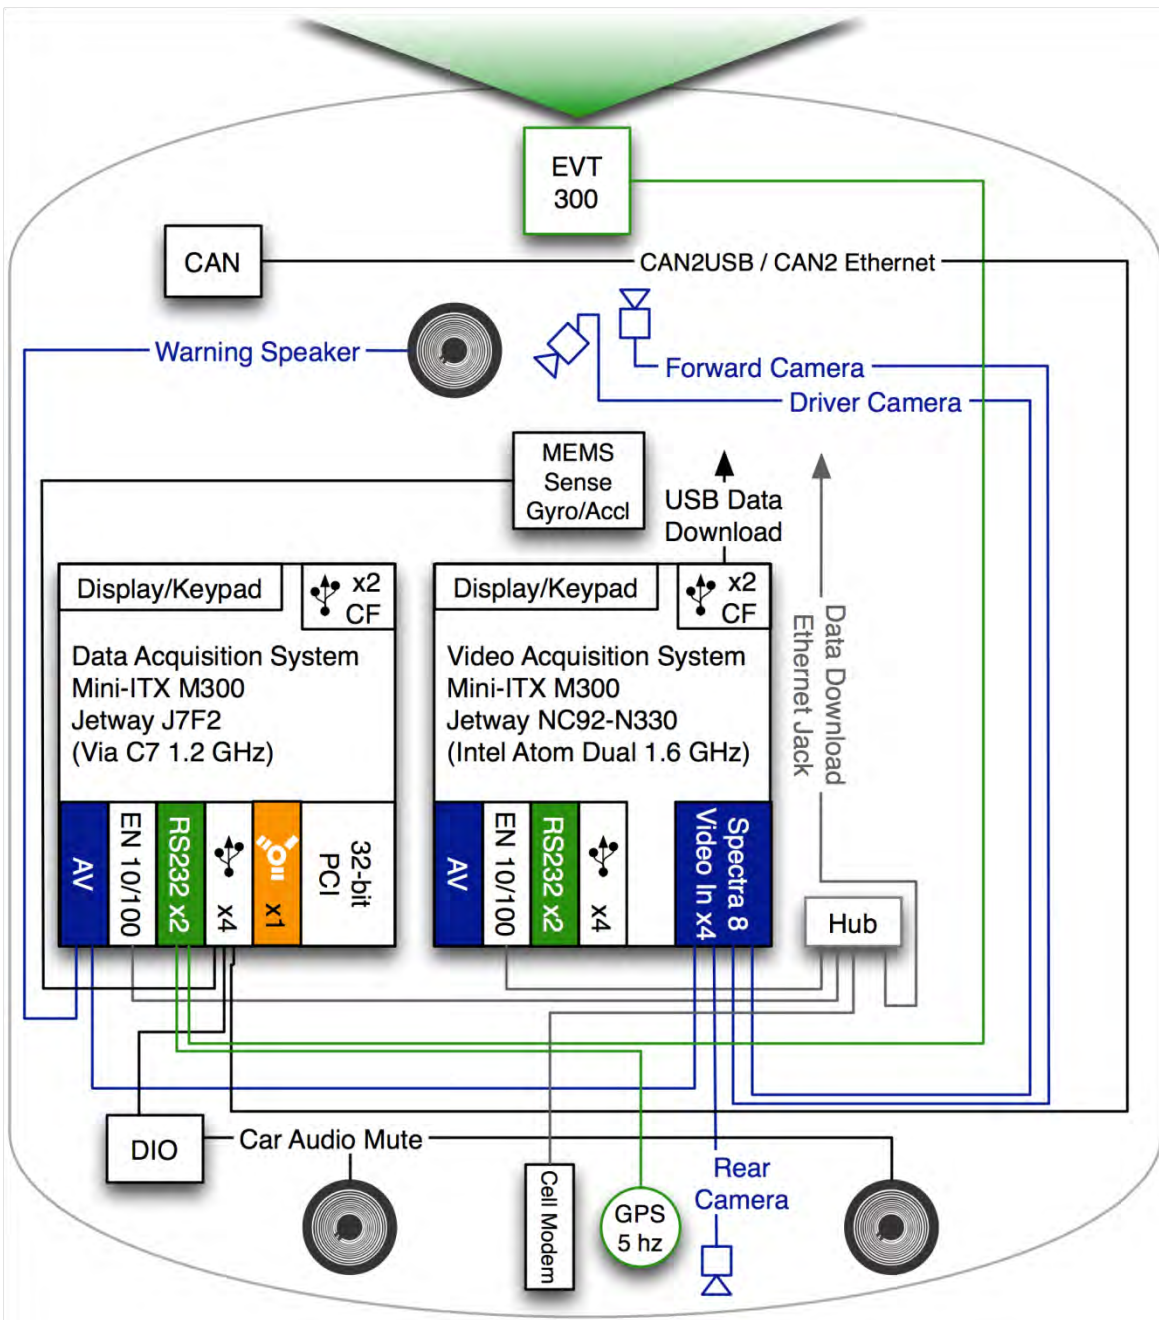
EVT 300

CAN

CAN2USB / CAN2 Ethernet

Warning Speaker

Forward Camera

Driver Camera

MEMS Sense Gyro/Accl

USB Data Download

Display/Keypad

x2 CF

Data Acquisition System
Mini-ITX M300
Jetway J7F2
(Via C7 1.2 GHz)

AV

EN 10/100

RS232 x2

x4

x1

32-bit PCI

Display/Keypad

x2 CF

Video Acquisition System
Mini-ITX M300
Jetway NC92-N330
(Intel Atom Dual 1.6 GHz)

AV

EN 10/100

RS232 x2

x4

Spectra 8 Video In x4

Data Download Ethernet Jack

Hub

DIO

Car Audio Mute

Cell Modem

GPS 5 hz

Rear Camera